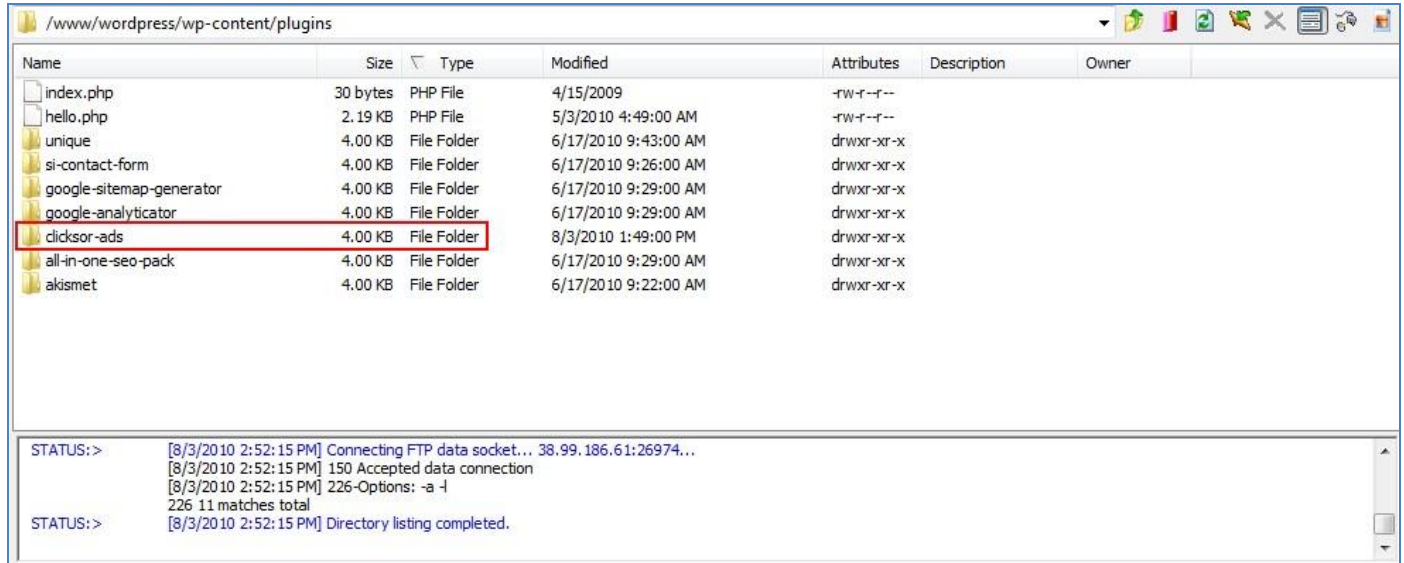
/www/wordpress/wp-content/plugins

| Name | Size | Type | Modified | Attributes | Description | Owner |
|---|---|---|---|---|---|---|
| index.php | 30 bytes | PHP File | 4/15/2009 | -rw-r--r-- | | |
| hello.php | 2.19 KB | PHP File | 5/3/2010 4:49:00 AM | -rw-r--r-- | | |
| unique | 4.00 KB | File Folder | 6/17/2010 9:43:00 AM | drwxr-xr-x | | |
| si-contact-form | 4.00 KB | File Folder | 6/17/2010 9:26:00 AM | drwxr-xr-x | | |
| google-sitemap-generator | 4.00 KB | File Folder | 6/17/2010 9:29:00 AM | drwxr-xr-x | | |
| google-analyticator | 4.00 KB | File Folder | 6/17/2010 9:29:00 AM | drwxr-xr-x | | |
| clicksor-ads | 4.00 KB | File Folder | 8/3/2010 1:49:00 PM | drwxr-xr-x | | |
| all-in-one-seo-pack | 4.00 KB | File Folder | 6/17/2010 9:29:00 AM | drwxr-xr-x | | |
| akismet | 4.00 KB | File Folder | 6/17/2010 9:22:00 AM | drwxr-xr-x | | |

STATUS:> [8/3/2010 2:52:15 PM] Connecting FTP data socket... 38.99.186.61:26974...
[8/3/2010 2:52:15 PM] 150 Accepted data connection
[8/3/2010 2:52:15 PM] 226-Options: -a -l
226 11 matches total
STATUS:> [8/3/2010 2:52:15 PM] Directory listing completed.